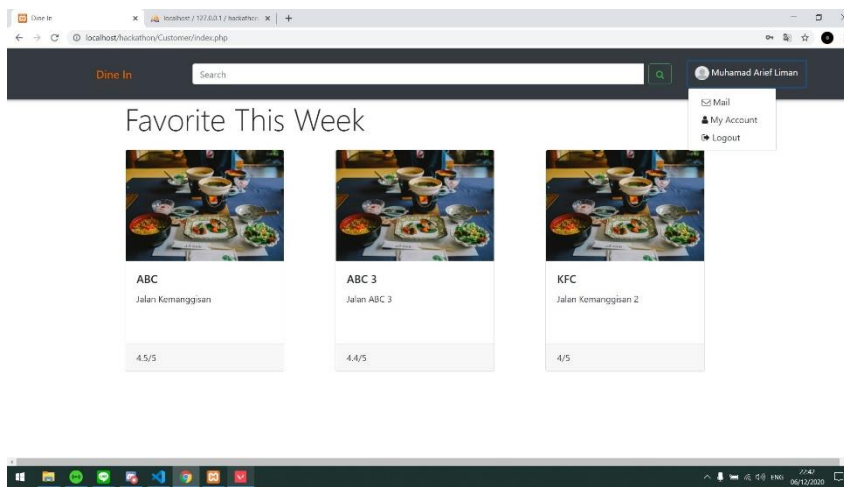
Dine In
localhost / 127.0.0.1 / hackathon
localhost/hackathon/Customer/index.php

Dine In
Search
Muhamad Arief Liman
Mail
My Account
Logout

Favorite This Week

ABC
Jalan Kemanggisan
4.5/5

ABC 3
Jalan ABC 3
4.4/5

KFC
Jalan Kemanggisan 2
4/5

ENG 22:42 06/12/2020